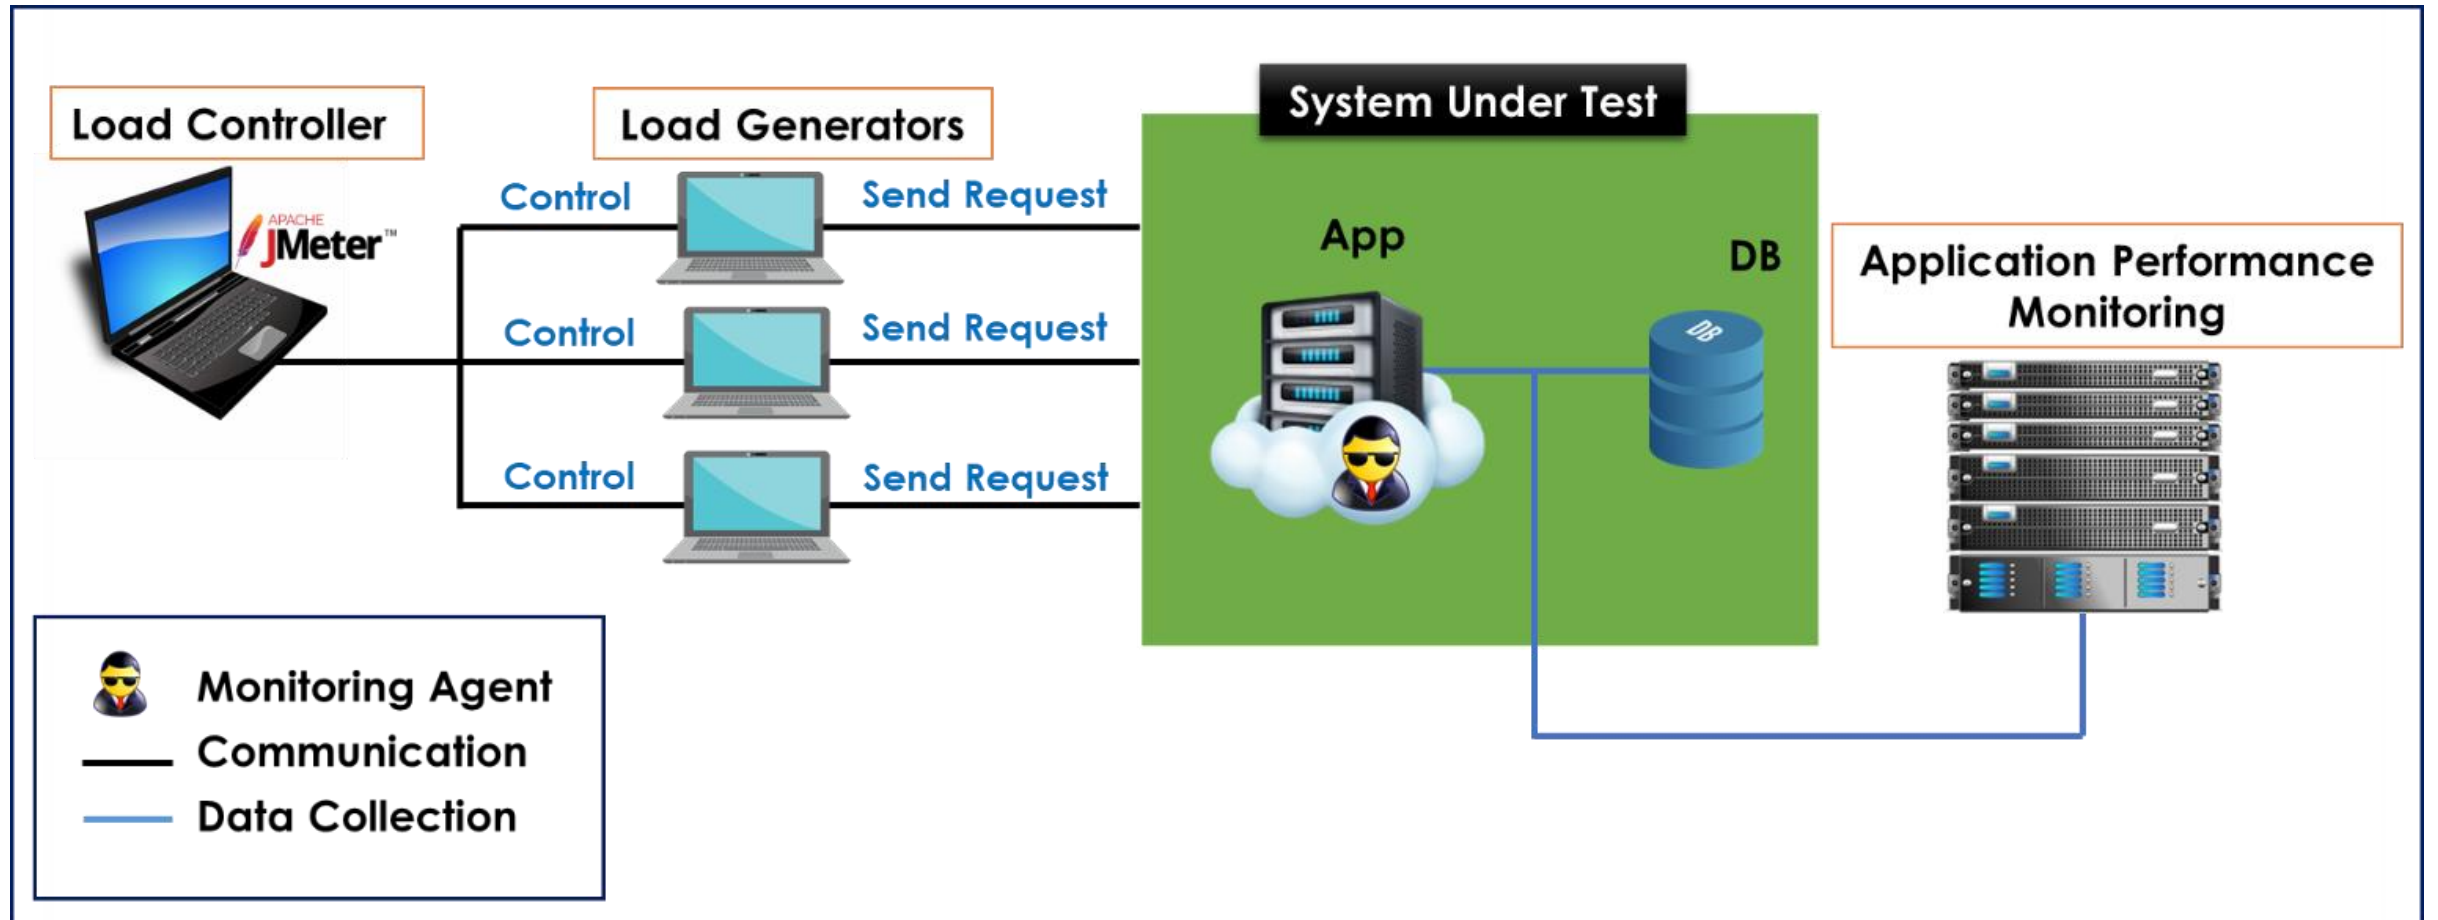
Load Controller

APACHE JMeter™

Load Generators

Control

Send Request

Control

Send Request

Control

Send Request

System Under Test

App

DB

DB

Application Performance Monitoring

Monitoring Agent

Communication

Data Collection